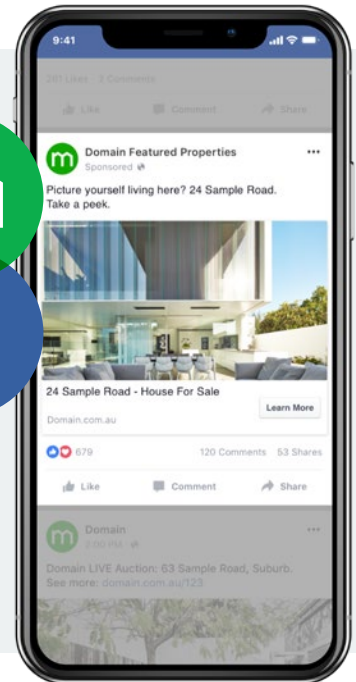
9:41

241 Likes 3 Comments

Like Comment Share

Domain Featured Properties
Sponsored

Picture yourself living here? 24 Sample Road. Take a peek.

24 Sample Road - House For Sale
Domain.com.au
Learn More

679
120 Comments 53 Shares

Like Comment Share

Domain
2:00 PM

Domain LIVE Auction: 63 Sample Road, Suburb. See more: domain.com.au/123